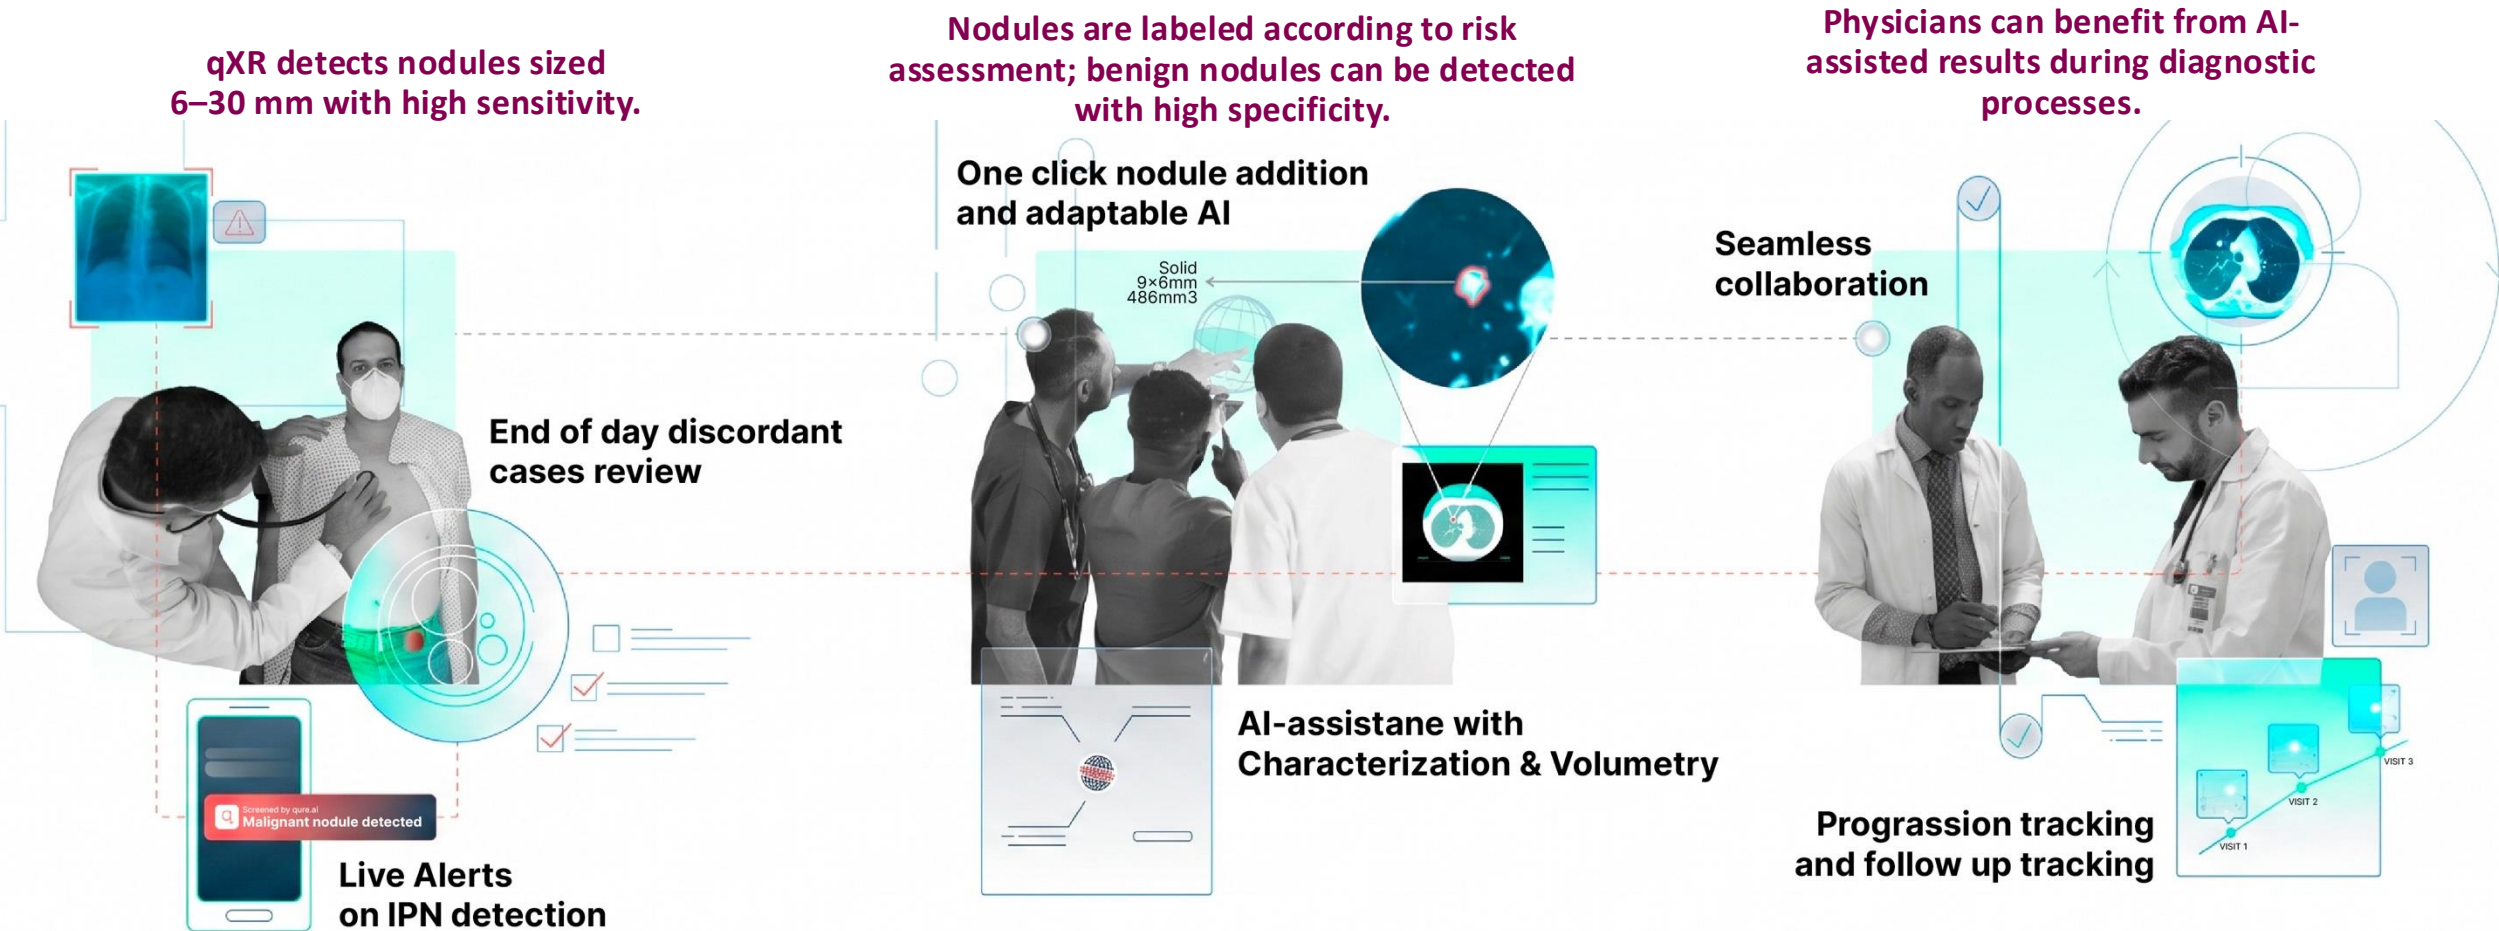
qXR detects nodules sized 6–30 mm with high sensitivity.

Nodules are labeled according to risk assessment; benign nodules can be detected with high specificity.

Physicians can benefit from AI-assisted results during diagnostic processes.

One click nodule addition and adaptable AI

Solid
9×6mm
486mm3

Seamless collaboration

End of day discordant cases review

Screened by qure.ai
Malignant nodule detected

Live Alerts on IPN detection

AI-assistane with Characterization & Volumetry

Prograssion tracking and follow up tracking

VISIT 3
VISIT 2
VISIT 1